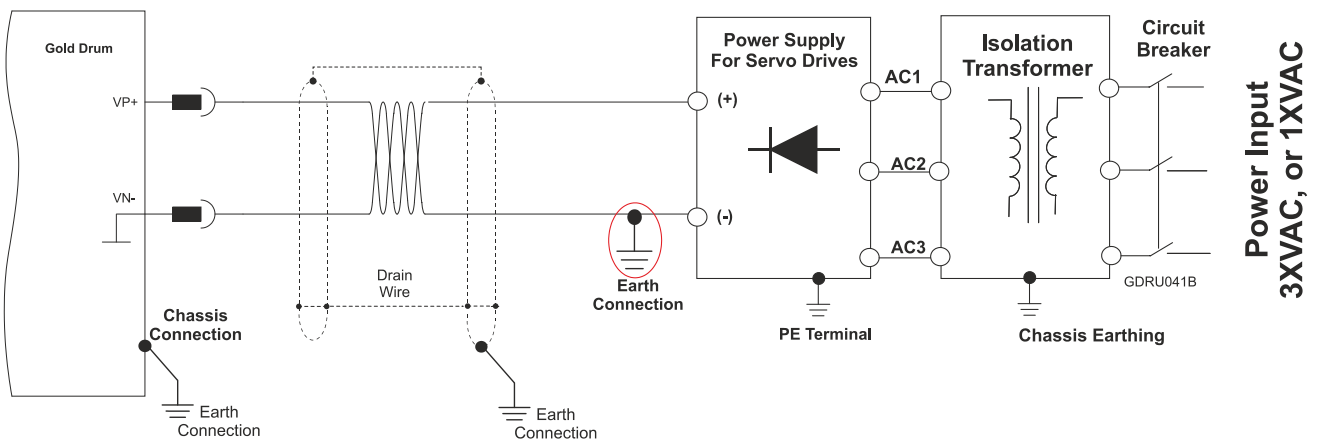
Gold Drum

VP+

VN-

Chassis Connection

Earth Connection

Drain Wire

Earth Connection

Earth Connection

Power Supply For Servo Drives

(+)

(-)

AC1

AC2

AC3

PE Terminal

Isolation Transformer

Chassis Earthing

Circuit Breaker

GDRU041B

Power Input 3XVAC, or 1XVAC